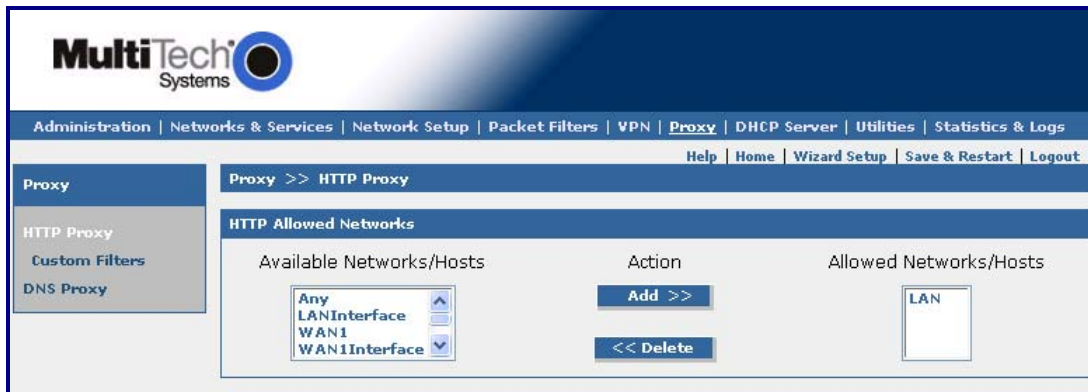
MultiTech Systems

Administration | Networks & Services | Network Setup | Packet Filters | VPN | Proxy | DHCP Server | Utilities | Statistics & Logs

Help | Home | Wizard Setup | Save & Restart | Logout

Proxy

HTTP Proxy
Custom Filters
DNS Proxy

Proxy >> HTTP Proxy

HTTP Allowed Networks

Available Networks/Hosts

Any
LANInterface
WAN1
WAN1Interface

Action

Add >>

<< Delete

Allowed Networks/Hosts

LAN